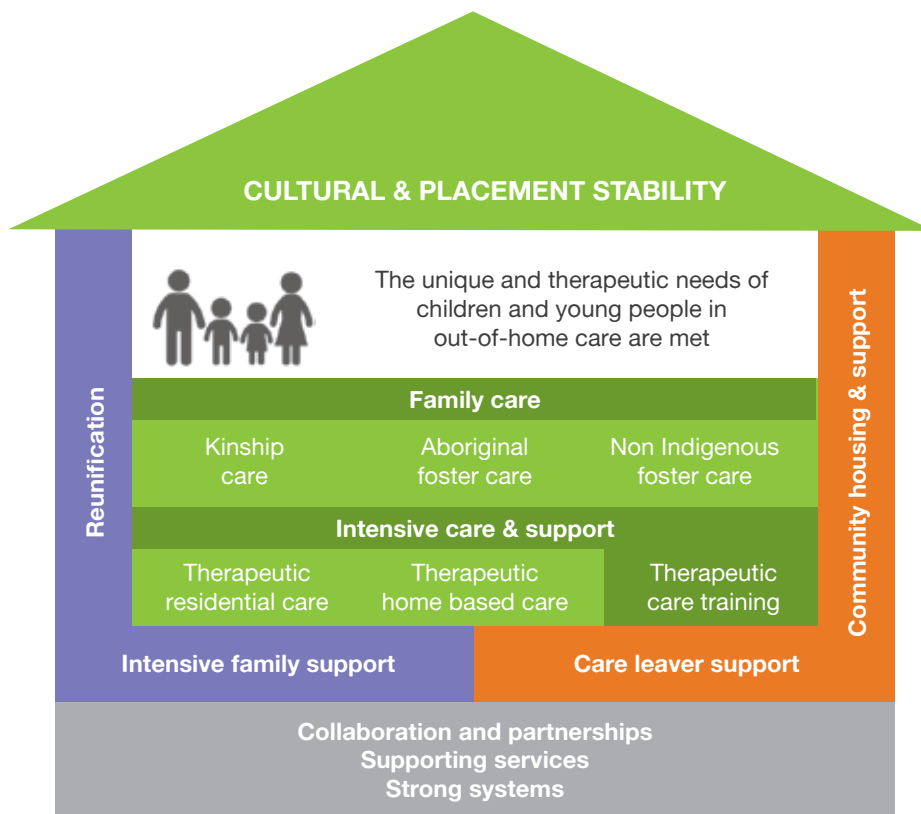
CULTURAL & PLACEMENT STABILITY

Reunification

The unique and therapeutic needs of children and young people in out-of-home care are met

Family care

Kinship care

Aboriginal foster care

Non Indigenous foster care

Intensive care & support

Therapeutic residential care

Therapeutic home based care

Therapeutic care training

Community housing & support

Intensive family support

Care leaver support

Collaboration and partnerships
Supporting services
Strong systems